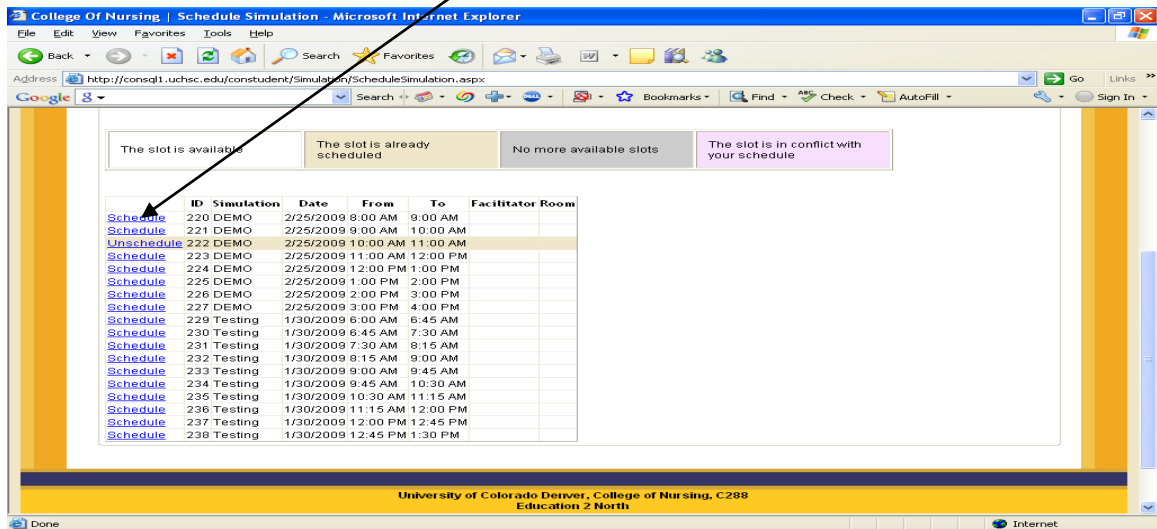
College Of Nursing | Schedule Simulation - Microsoft Internet Explorer

File Edit View Favorites Tools Help

Back Search Favorites

Address http://consql1.uchsc.edu/constudent/Simulation/ScheduleSimulation.aspx Go Links

Google Search Bookmarks Find Check AutoFill Sign In

| The slot is available | The slot is already scheduled | No more available slots | The slot is in conflict with your schedule |
|---|---|---|---|

| | ID | Simulation | Date | From | To | Facilitator | Room |
|---|---|---|---|---|---|---|---|
| Schedule | 220 | DEMO | 2/25/2009 | 8:00 AM | 9:00 AM | | |
| Schedule | 221 | DEMO | 2/25/2009 | 9:00 AM | 10:00 AM | | |
| Unschedule | 222 | DEMO | 2/25/2009 | 10:00 AM | 11:00 AM | | |
| Schedule | 223 | DEMO | 2/25/2009 | 11:00 AM | 12:00 PM | | |
| Schedule | 224 | DEMO | 2/25/2009 | 12:00 PM | 1:00 PM | | |
| Schedule | 225 | DEMO | 2/25/2009 | 1:00 PM | 2:00 PM | | |
| Schedule | 226 | DEMO | 2/25/2009 | 2:00 PM | 3:00 PM | | |
| Schedule | 227 | DEMO | 2/25/2009 | 3:00 PM | 4:00 PM | | |
| Schedule | 229 | Testing | 1/30/2009 | 6:00 AM | 6:45 AM | | |
| Schedule | 230 | Testing | 1/30/2009 | 6:45 AM | 7:30 AM | | |
| Schedule | 231 | Testing | 1/30/2009 | 7:30 AM | 8:15 AM | | |
| Schedule | 232 | Testing | 1/30/2009 | 8:15 AM | 9:00 AM | | |
| Schedule | 233 | Testing | 1/30/2009 | 9:00 AM | 9:45 AM | | |
| Schedule | 234 | Testing | 1/30/2009 | 9:45 AM | 10:30 AM | | |
| Schedule | 235 | Testing | 1/30/2009 | 10:30 AM | 11:15 AM | | |
| Schedule | 236 | Testing | 1/30/2009 | 11:15 AM | 12:00 PM | | |
| Schedule | 237 | Testing | 1/30/2009 | 12:00 PM | 12:45 PM | | |
| Schedule | 238 | Testing | 1/30/2009 | 12:45 PM | 1:30 PM | | |

University of Colorado Denver, College of Nursing, C288
Education 2 North

Done Internet